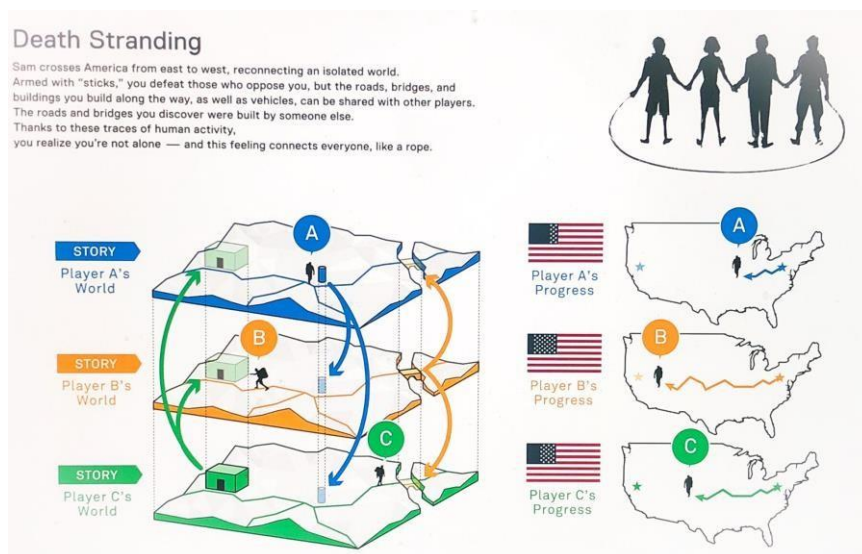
Death Stranding

Sam crosses America from east to west, reconnecting an isolated world. Armed with "sticks," you defeat those who oppose you, but the roads, bridges, and buildings you build along the way, as well as vehicles, can be shared with other players. The roads and bridges you discover were built by someone else. Thanks to these traces of human activity, you realize you're not alone — and this feeling connects everyone, like a rope.

STORY
Player A's World

A

STORY
Player B's World

B

STORY
Player C's World

C

A
Player A's Progress

B
Player B's Progress

C
Player C's Progress